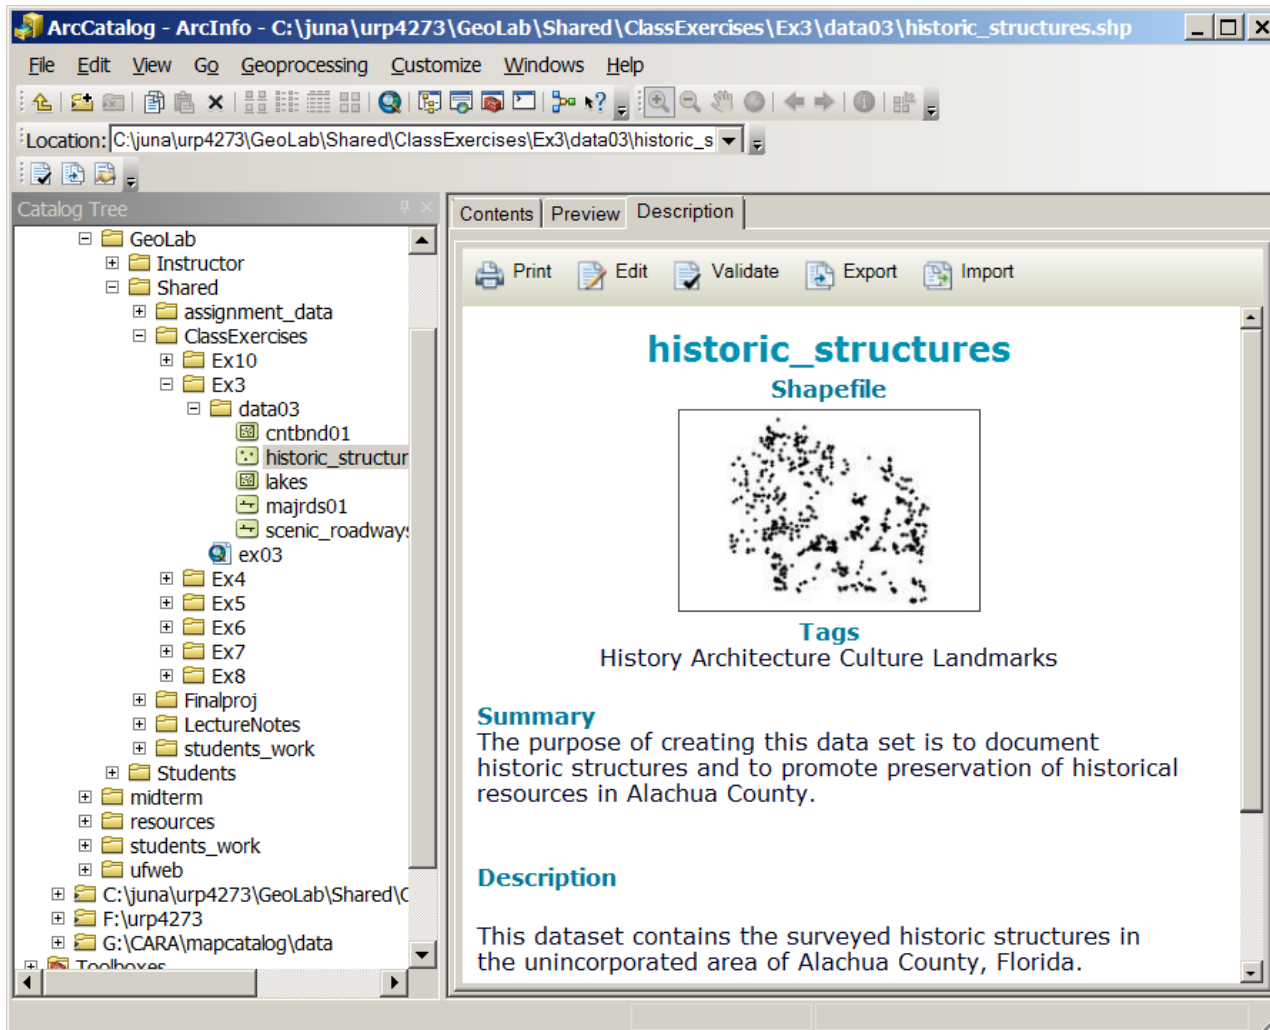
ArcCatalog - ArcInfo - C:\juna\urp4273\GeoLab\Shared\ClassExercises\Ex3\data03\historic_structures.shp

File Edit View Go Geoprocessing Customize Windows Help

Location: C:\juna\urp4273\GeoLab\Shared\ClassExercises\Ex3\data03\historic_s

Catalog Tree

GeoLab
Instructor
Shared
assignment_data
ClassExercises
Ex10
Ex3
data03
cntbnd01
historic_structur
lakes
majrds01
scenic_roadway
ex03
Ex4
Ex5
Ex6
Ex7
Ex8
Finalproj
LectureNotes
students_work
Students
midterm
resources
students_work
ufweb
C:\juna\urp4273\GeoLab\Shared\C
F:\urp4273
G:\CARA\mapcatalog\data
Toolboxes

Contents Preview Description

Print Edit Validate Export Import

historic_structures
Shapefile

Tags
History Architecture Culture Landmarks

Summary
The purpose of creating this data set is to document historic structures and to promote preservation of historical resources in Alachua County.

Description

This dataset contains the surveyed historic structures in the unincorporated area of Alachua County, Florida.